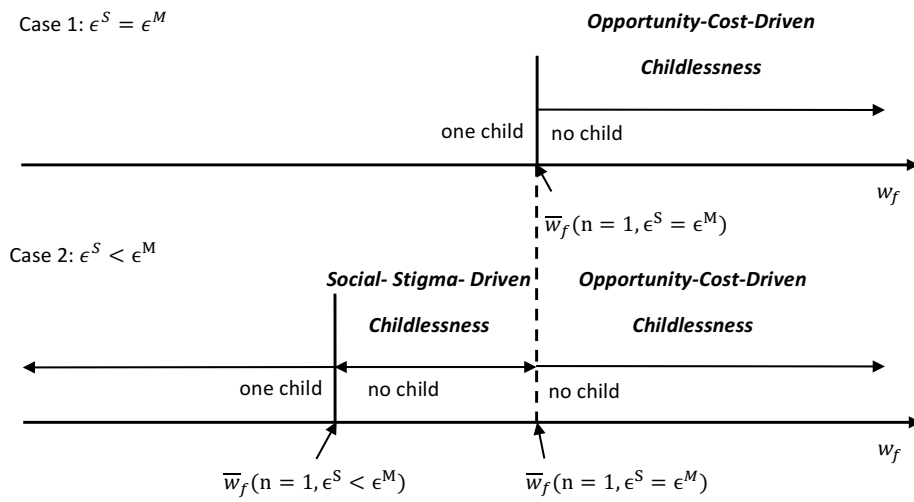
Case 1: $\epsilon^S = \epsilon^M$

***Opportunity-Cost-Driven Childlessness***

one child

no child

$w_f$

$\overline{w}_f(\mathrm{n} = 1, \epsilon^{\mathrm{S}} = \epsilon^{\mathrm{M}})$

Case 2: $\epsilon^S < \epsilon^{\mathrm{M}}$

***Social- Stigma- Driven Childlessness***

***Opportunity-Cost-Driven Childlessness***

one child

no child

no child

$w_f$

$\overline{w}_f(\mathrm{n} = 1, \epsilon^{\mathrm{S}} < \epsilon^{\mathrm{M}})$

$\overline{w}_f(\mathrm{n} = 1, \epsilon^{\mathrm{S}} = \epsilon^{M})$